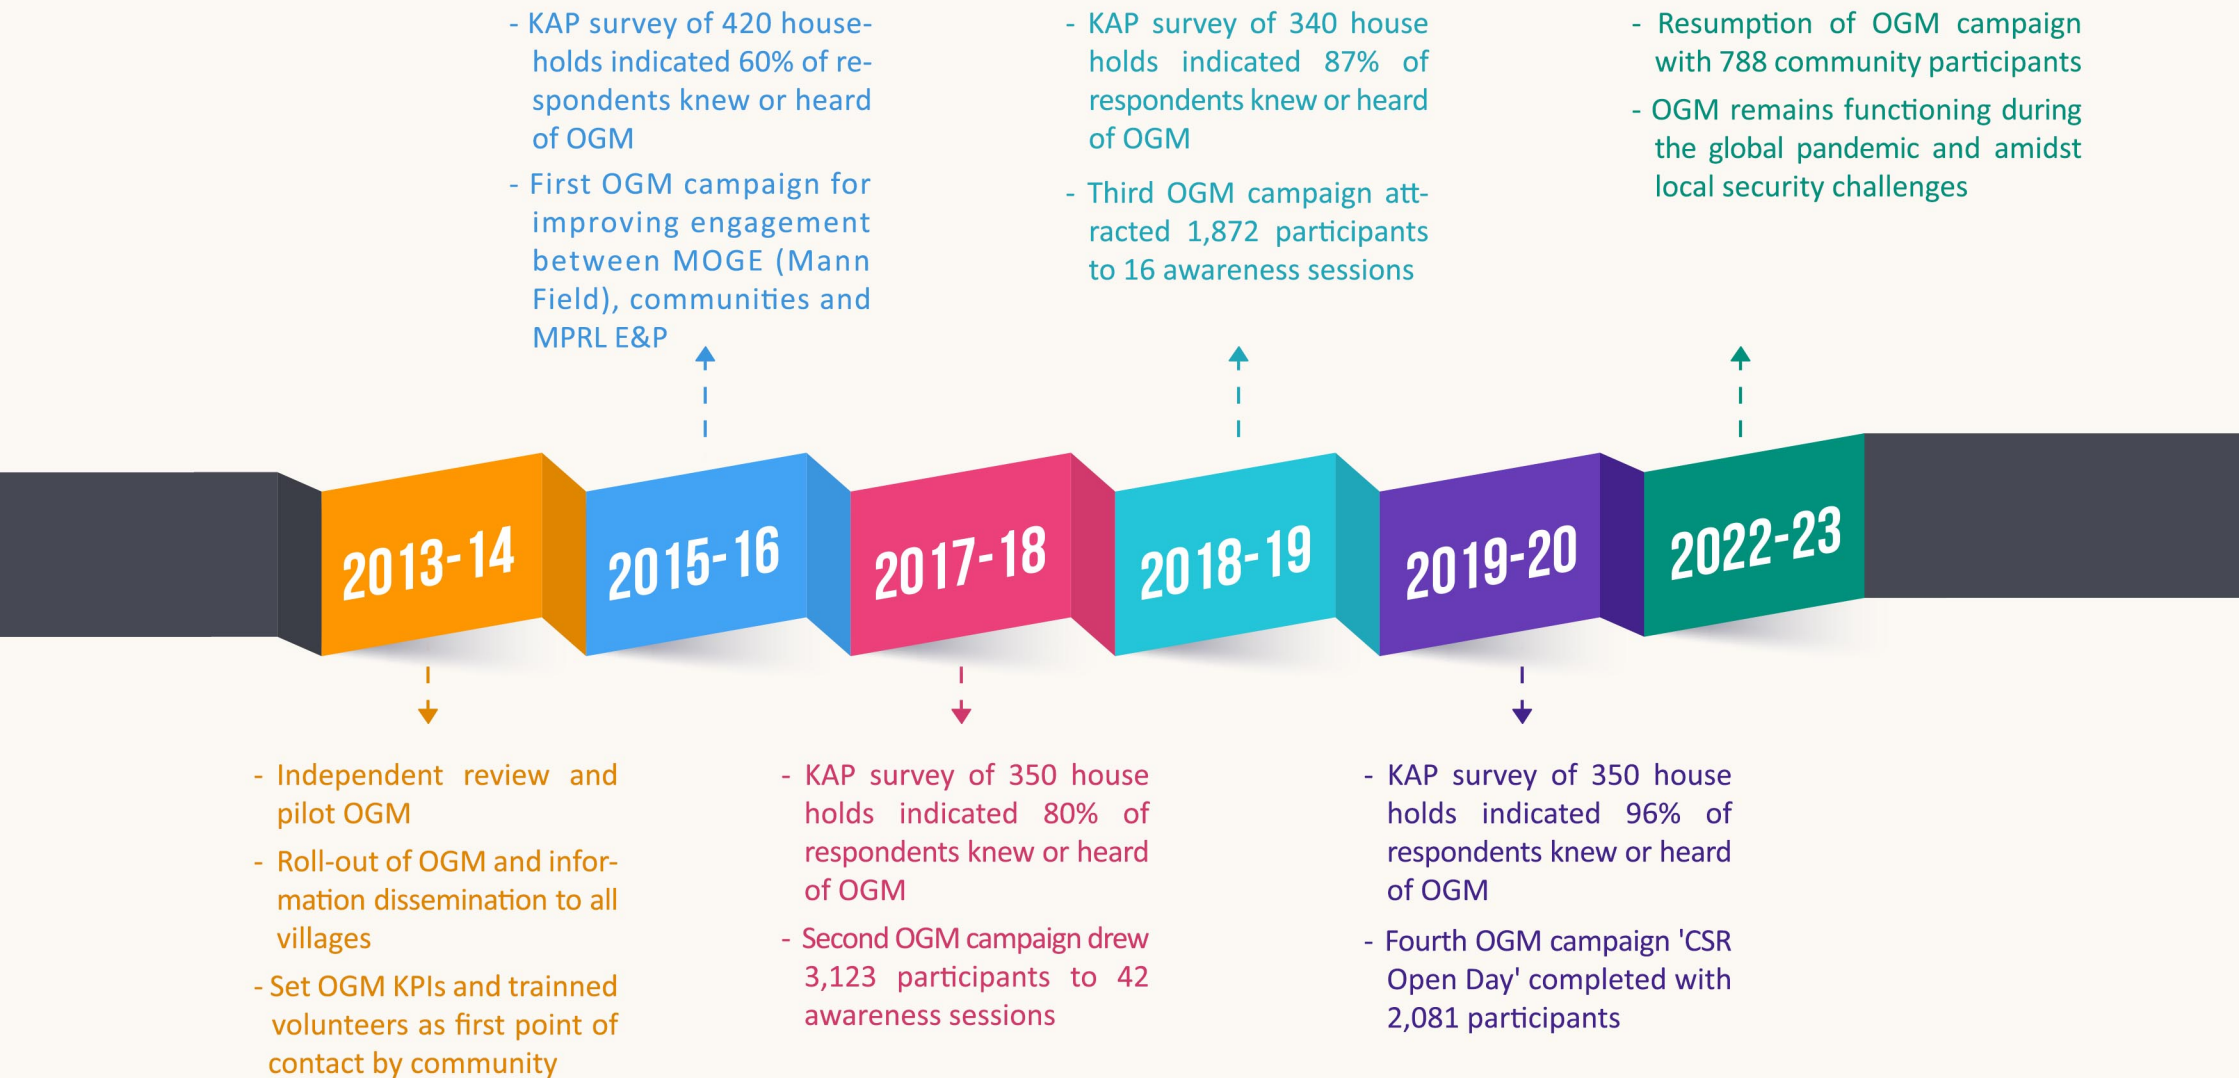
- KAP survey of 420 households indicated 60% of respondents knew or heard of OGM

- First OGM campaign for improving engagement between MOGE (Mann Field), communities and MPRL E&P

- KAP survey of 340 house holds indicated 87% of respondents knew or heard of OGM

- Third OGM campaign attracted 1,872 participants to 16 awareness sessions

- Resumption of OGM campaign with 788 community participants

- OGM remains functioning during the global pandemic and amidst local security challenges

2013-14

2015-16

2017-18

2018-19

2019-20

2022-23

- Independent review and pilot OGM

- Roll-out of OGM and information dissemination to all villages

- Set OGM KPIs and trainned volunteers as first point of contact by community

- KAP survey of 350 house holds indicated 80% of respondents knew or heard of OGM

- Second OGM campaign drew 3,123 participants to 42 awareness sessions

- KAP survey of 350 house holds indicated 96% of respondents knew or heard of OGM

- Fourth OGM campaign 'CSR Open Day' completed with 2,081 participants